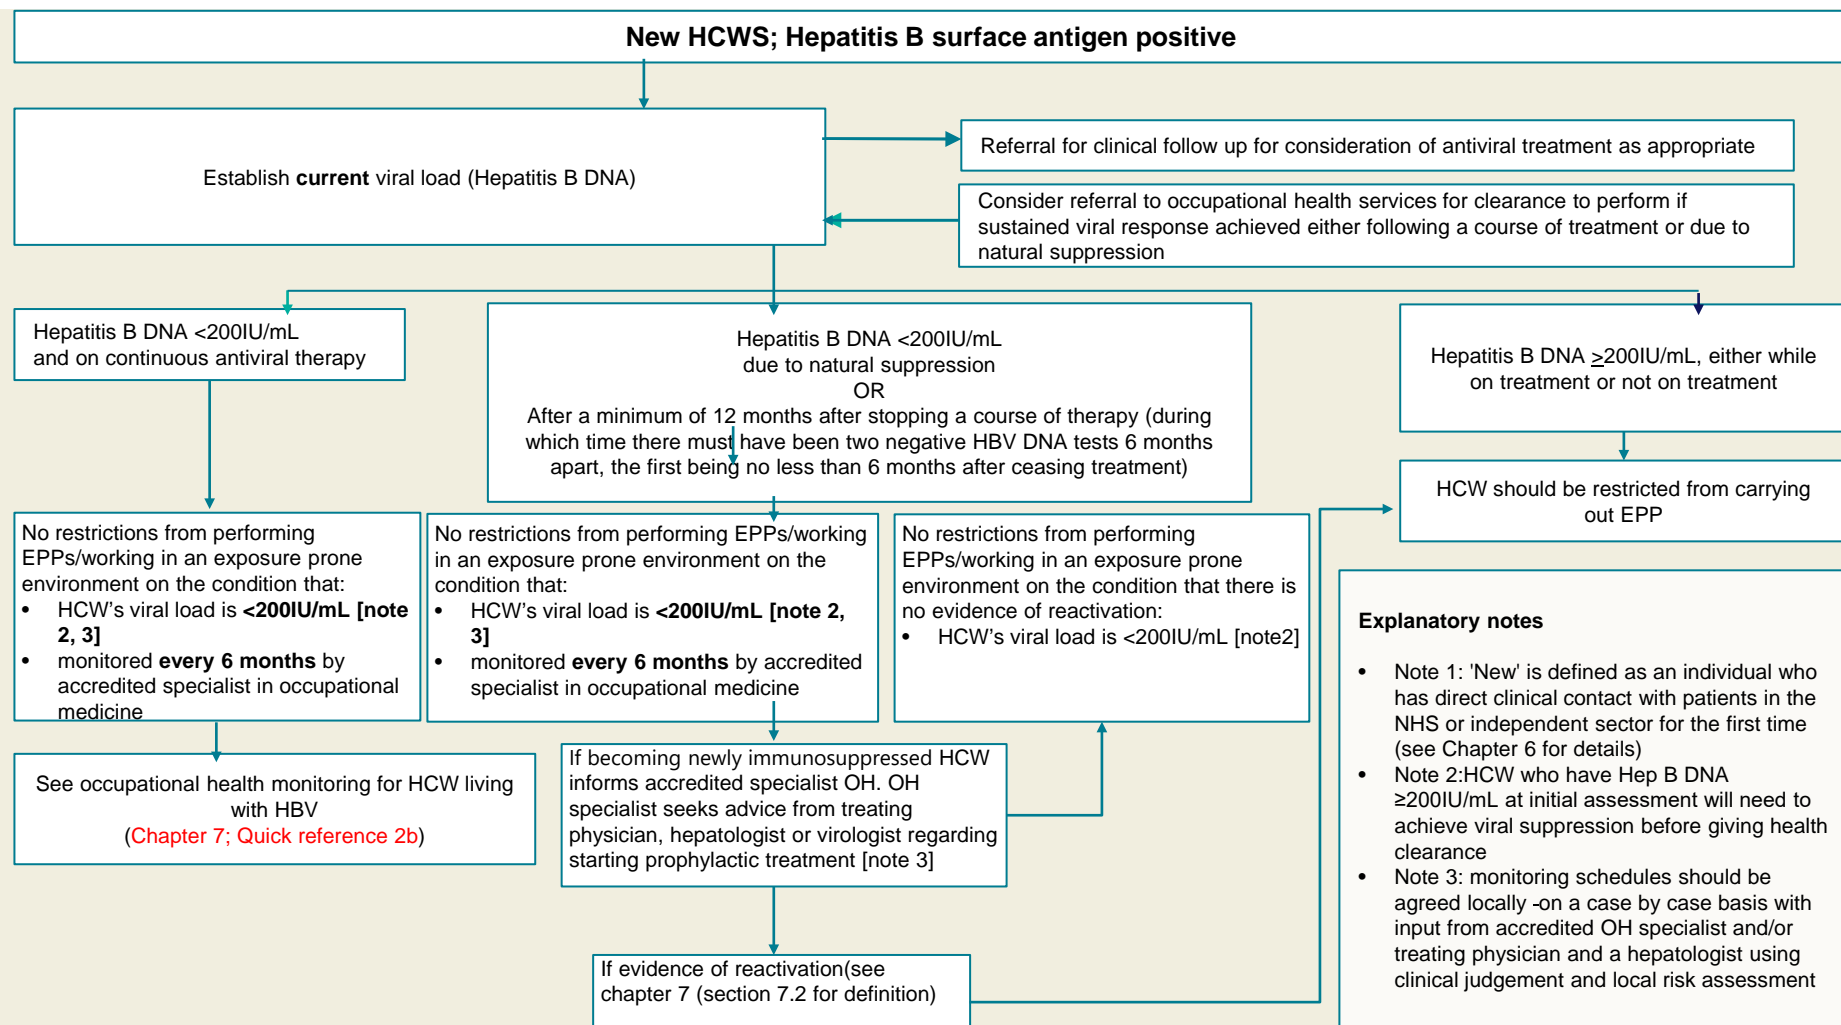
New HCWS; Hepatitis B surface antigen positive

Establish **current** viral load (Hepatitis B DNA)

Referral for clinical follow up for consideration of antiviral treatment as appropriate

Consider referral to occupational health services for clearance to perform if sustained viral response achieved either following a course of treatment or due to natural suppression

Hepatitis B DNA <200IU/mL and on continuous antiviral therapy

Hepatitis B DNA <200IU/mL due to natural suppression OR After a minimum of 12 months after stopping a course of therapy (during which time there must have been two negative HBV DNA tests 6 months apart, the first being no less than 6 months after ceasing treatment)

Hepatitis B DNA $\geq$200IU/mL, either while on treatment or not on treatment

HCW should be restricted from carrying out EPP

No restrictions from performing EPPs/working in an exposure prone environment on the condition that:
- HCW's viral load is **<200IU/mL [note 2, 3]**
- monitored **every 6 months** by accredited specialist in occupational medicine

No restrictions from performing EPPs/working in an exposure prone environment on the condition that:
- HCW's viral load is **<200IU/mL [note 2, 3]**
- monitored **every 6 months** by accredited specialist in occupational medicine

No restrictions from performing EPPs/working in an exposure prone environment on the condition that there is no evidence of reactivation:
- HCW's viral load is <200IU/mL [note2]

See occupational health monitoring for HCW living with HBV (Chapter 7; Quick reference 2b)

If becoming newly immunosuppressed HCW informs accredited specialist OH. OH specialist seeks advice from treating physician, hepatologist or virologist regarding starting prophylactic treatment [note 3]

If evidence of reactivation(see chapter 7 (section 7.2 for definition)

**Explanatory notes**

- Note 1: 'New' is defined as an individual who has direct clinical contact with patients in the NHS or independent sector for the first time (see Chapter 6 for details)
- Note 2:HCW who have Hep B DNA ≥200IU/mL at initial assessment will need to achieve viral suppression before giving health clearance
- Note 3: monitoring schedules should be agreed locally -on a case by case basis with input from accredited OH specialist and/or treating physician and a hepatologist using clinical judgement and local risk assessment